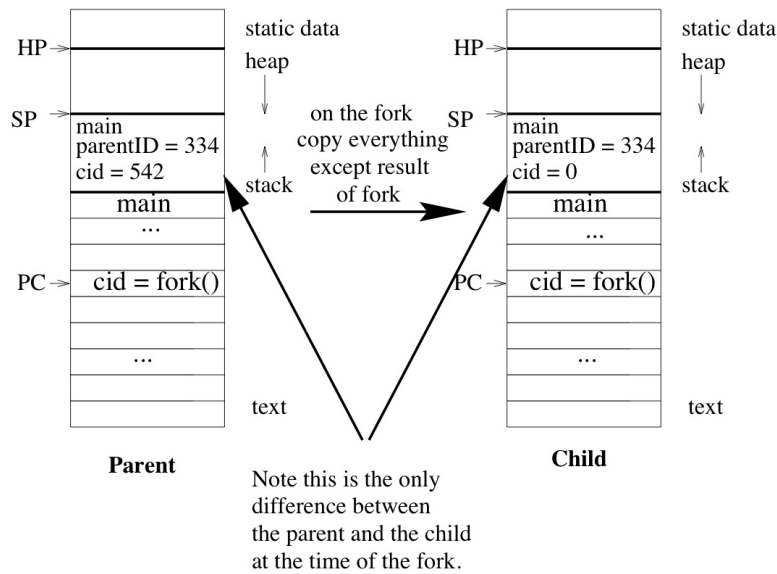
HP
SP
main
parentID = 334
cid = 542
main
...
PC
cid = fork()
...
static data
heap
stack
text
Parent

on the fork copy everything except result of fork

HP
SP
main
parentID = 334
cid = 0
main
...
PC
cid = fork()
...
static data
heap
stack
text
Child

Note this is the only difference between the parent and the child at the time of the fork.